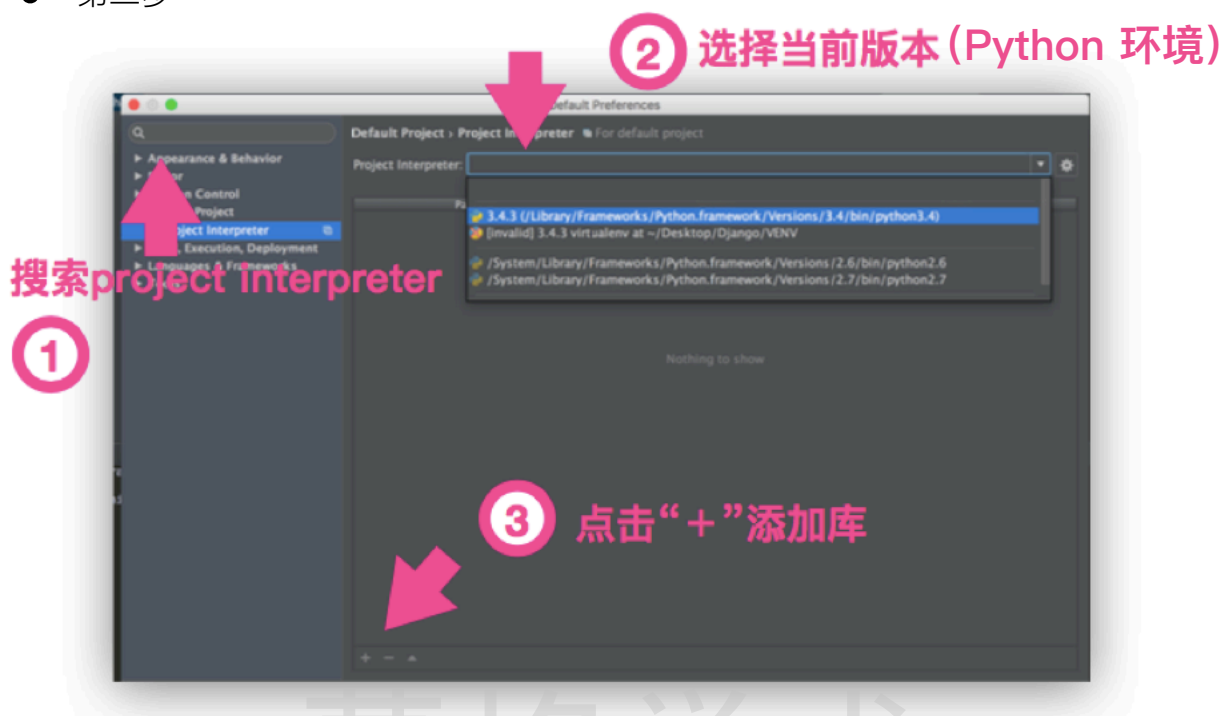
• 第三步

② 选择当前版本(Python 环境)

Default Preferences

Default Project › Project Interpreter For default project

Project Interpreter:

▶ Appearance & Behavior
▶ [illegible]tor
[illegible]n Control
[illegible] Project
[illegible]oject Interpreter
▶ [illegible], Execution, Deployment
▶ Languages & Frameworks

3.4.3 (/Library/Frameworks/Python.framework/Versions/3.4/bin/python3.4)
[invalid] 3.4.3 virtualenv at ~/Desktop/Django/VENV
/System/Library/Frameworks/Python.framework/Versions/2.6/bin/python2.6
/System/Library/Frameworks/Python.framework/Versions/2.7/bin/python2.7

搜索project interpreter

①

Nothing to show

③ 点击"+"添加库

+ − ▲